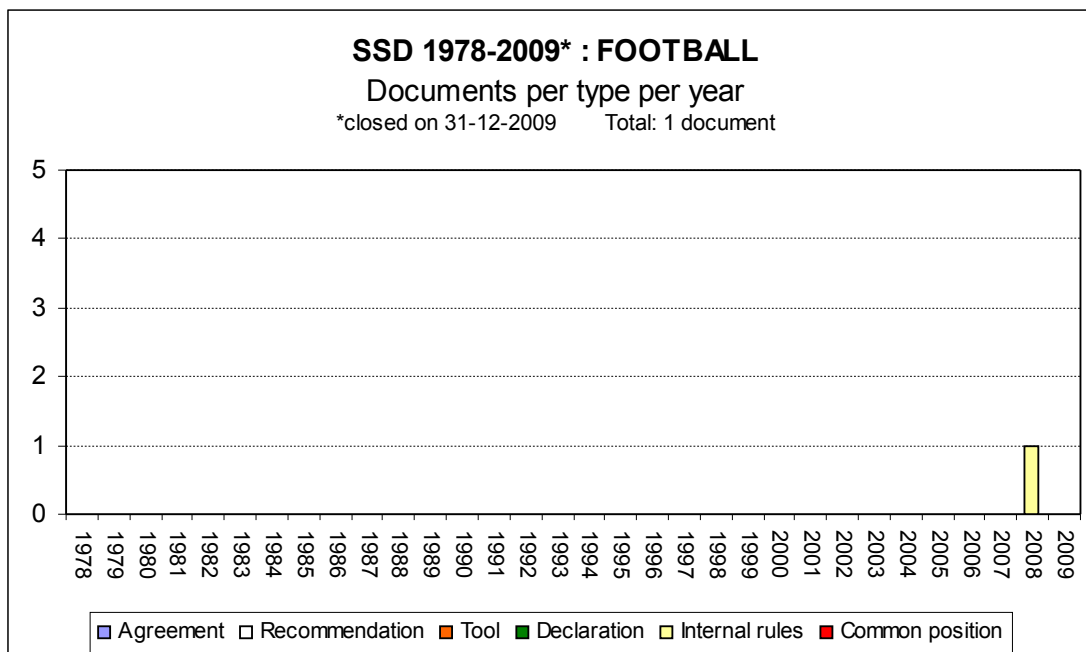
SSD 1978-2009* : FOOTBALL
Documents per type per year
*closed on 31-12-2009 Total: 1 document

5
4
3
2
1
0

1978 1979 1980 1981 1982 1983 1984 1985 1986 1987 1988 1989 1990 1991 1992 1993 1994 1995 1996 1997 1998 1999 2000 2001 2002 2003 2004 2005 2006 2007 2008 2009

Agreement Recommendation Tool Declaration Internal rules Common position